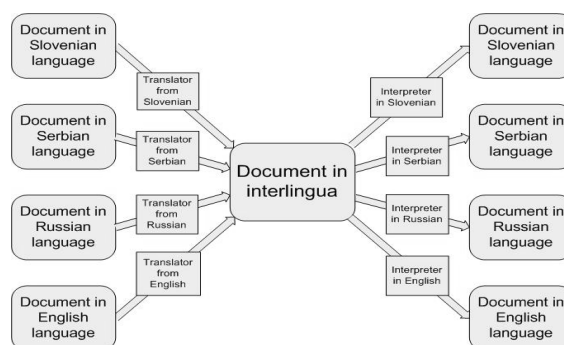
Document in Slovenian language

Translator from Slovenian

Document in Serbian language

Translator from Serbian

Document in Russian language

Translator from Russian

Document in English language

Translator from English

Document in interlingua

Interpreter in Slovenian

Document in Slovenian language

Interpreter in Serbian

Document in Serbian language

Interpreter in Russian

Document in Russian language

Interpreter in English

Document in English language